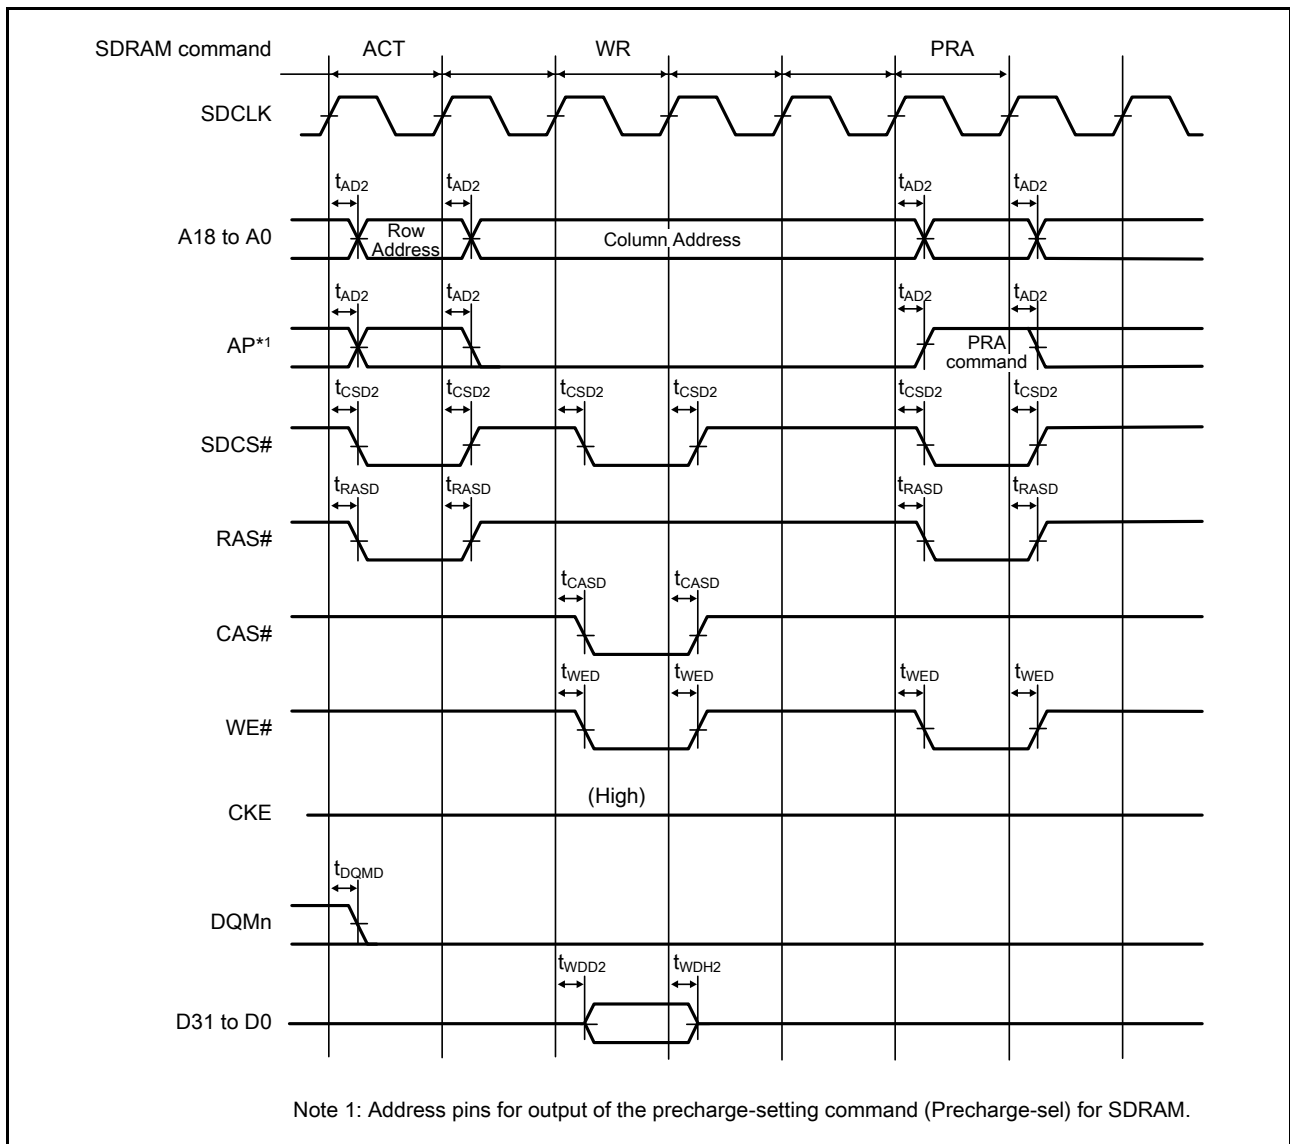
SDRAM command
ACT
WR
PRA

SDCLK

$t_{AD2}$
$t_{AD2}$
$t_{AD2}$
$t_{AD2}$

A18 to A0
Row Address
Column Address

$t_{AD2}$
$t_{AD2}$
$t_{AD2}$
$t_{AD2}$

AP*1
PRA command

$t_{CSD2}$
$t_{CSD2}$
$t_{CSD2}$
$t_{CSD2}$
$t_{CSD2}$
$t_{CSD2}$

SDCS#

$t_{RASD}$
$t_{RASD}$
$t_{RASD}$
$t_{RASD}$

RAS#

$t_{CASD}$
$t_{CASD}$

CAS#

$t_{WED}$
$t_{WED}$
$t_{WED}$
$t_{WED}$

WE#

(High)

CKE

$t_{DQMD}$

DQMn

$t_{WDD2}$
$t_{WDH2}$

D31 to D0

Note 1: Address pins for output of the precharge-setting command (Precharge-sel) for SDRAM.